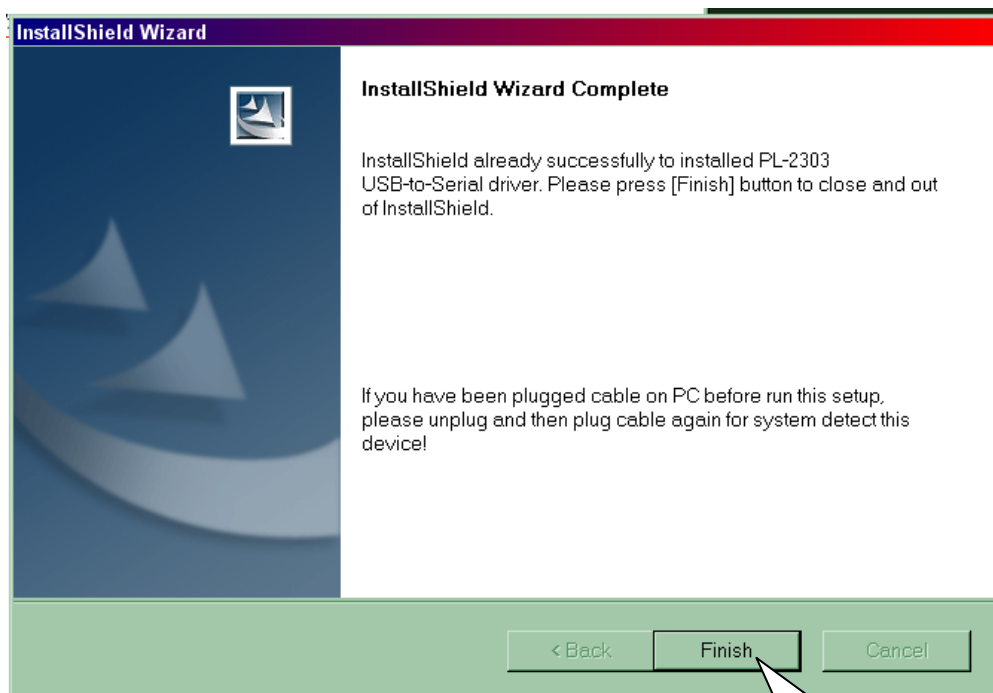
InstallShield Wizard

InstallShield Wizard Complete

InstallShield already successfully to installed PL-2303 USB-to-Serial driver. Please press [Finish] button to close and out of InstallShield.

If you have been plugged cable on PC before run this setup, please unplug and then plug cable again for system detect this device!

< Back
Finish
Cancel